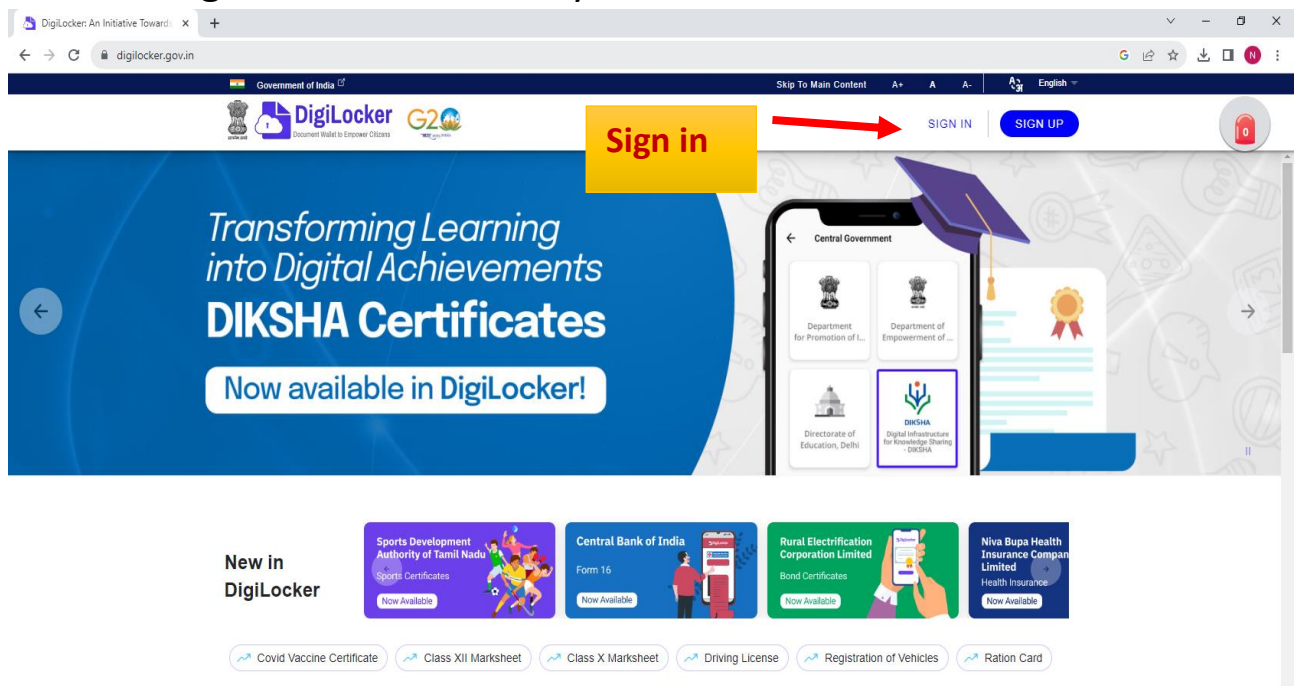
DigiLocker: An Initiative Towards ×

digilocker.gov.in

Government of India

Skip To Main Content A+ A A- English

DigiLocker
Document Wallet to Empower Citizens

G20

Sign in

SIGN IN SIGN UP

0

Transforming Learning into Digital Achievements
DIKSHA Certificates
Now available in DigiLocker!

Central Government

Department for Promotion of I...

Department of Empowerment of ...

Directorate of Education, Delhi

DIKSHA
Digital Infrastructure for Knowledge Sharing - DIKSHA

New in DigiLocker

Sports Development Authority of Tamil Nadu
Sports Certificates
Now Available

Central Bank of India
Form 16
Now Available

Rural Electrification Corporation Limited
Bond Certificates
Now Available

Niva Bupa Health Insurance Compan Limited
Health Insurance
Now Available

Covid Vaccine Certificate
Class XII Marksheet
Class X Marksheet
Driving License
Registration of Vehicles
Ration Card